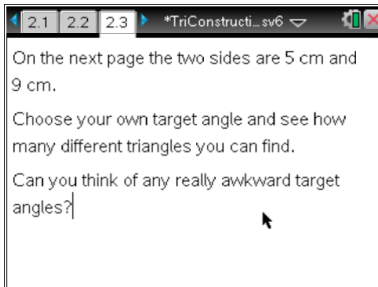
2.1 2.2 2.3 *TriConstructi...sv6

On the next page the two sides are 5 cm and 9 cm.

Choose your own target angle and see how many different triangles you can find.

Can you think of any really awkward target angles?